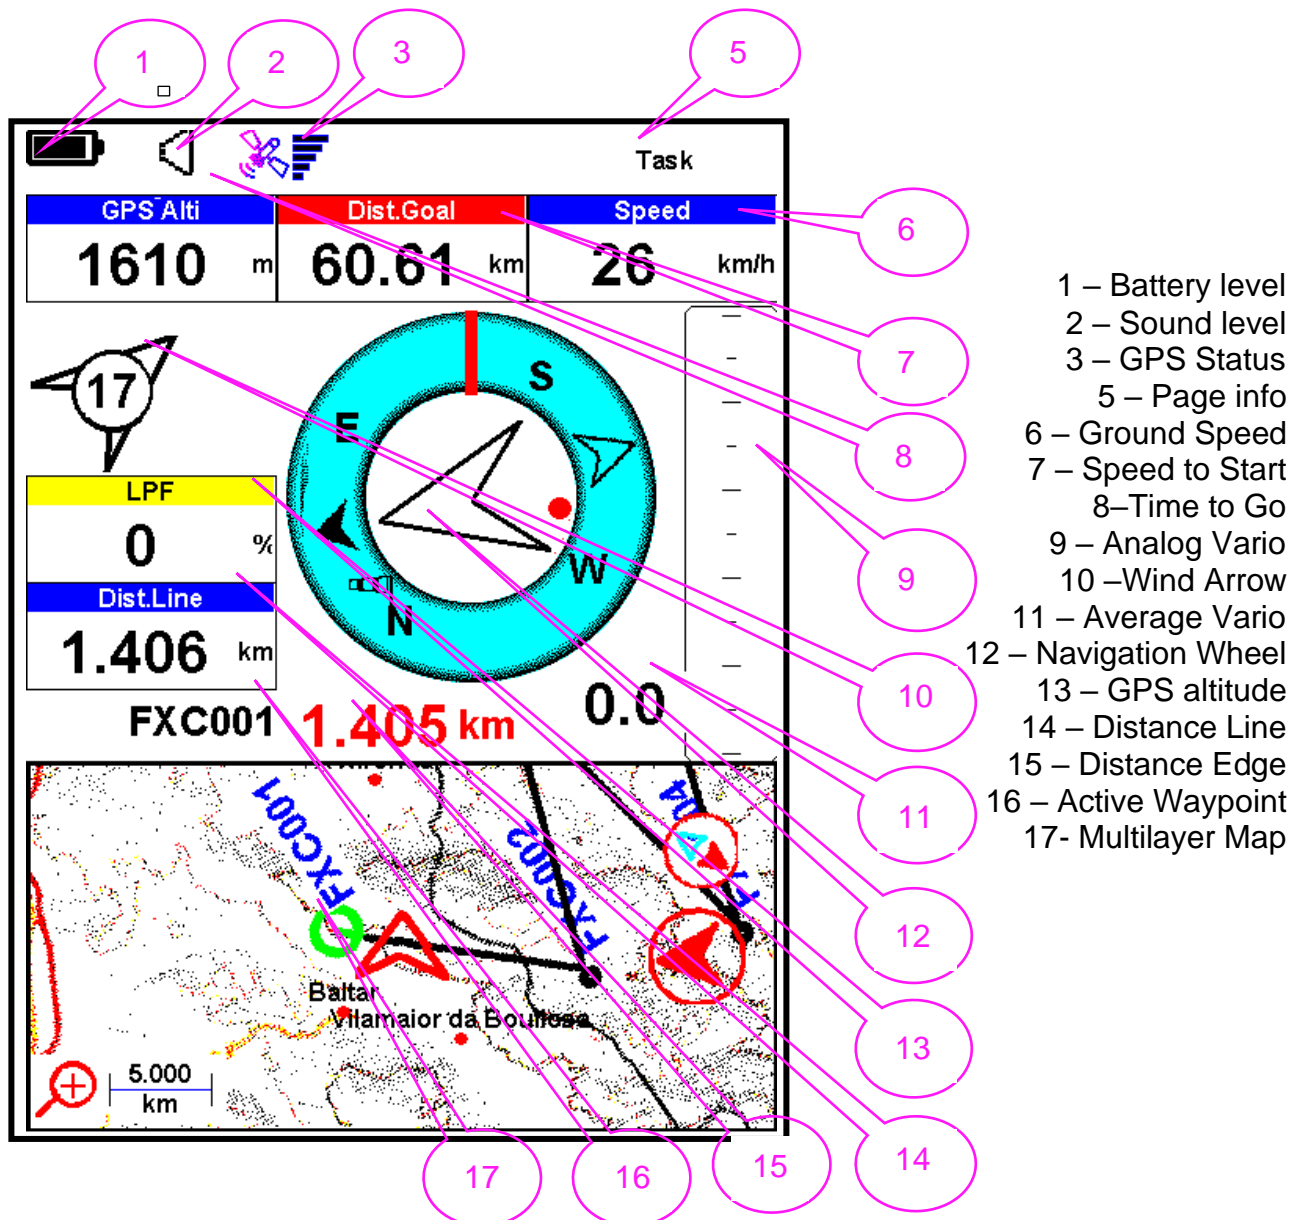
1
2
3
5
Task

GPS Alti
1610 m
Dist.Goal
60.61 km
Speed
26 km/h

6
7
8
9
10
11
12
13
14
15
16
17

S
E
W
N

LPF
0 %
Dist.Line
1.406 km

FXC001 1.405 km
0.0

FXC001
FXC002
Baltar
Vilamaior da Boullosa
5.000 km

1 – Battery level
2 – Sound level
3 – GPS Status
5 – Page info
6 – Ground Speed
7 – Speed to Start
8–Time to Go
9 – Analog Vario
10 –Wind Arrow
11 – Average Vario
12 – Navigation Wheel
13 – GPS altitude
14 – Distance Line
15 – Distance Edge
16 – Active Waypoint
17- Multilayer Map